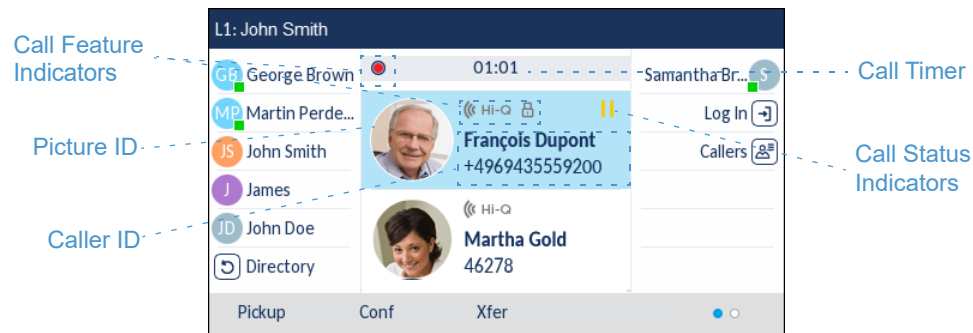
L1: John Smith

Call Feature Indicators

Picture ID

Caller ID

GB George Brown

MP Martin Perde...

JS John Smith

J James

JD John Doe

Directory

01:01

Hi-Q

François Dupont
+4969435559200

Hi-Q

Martha Gold
46278

Samantha Br... S

Log In

Callers

Call Timer

Call Status Indicators

Pickup

Conf

Xfer